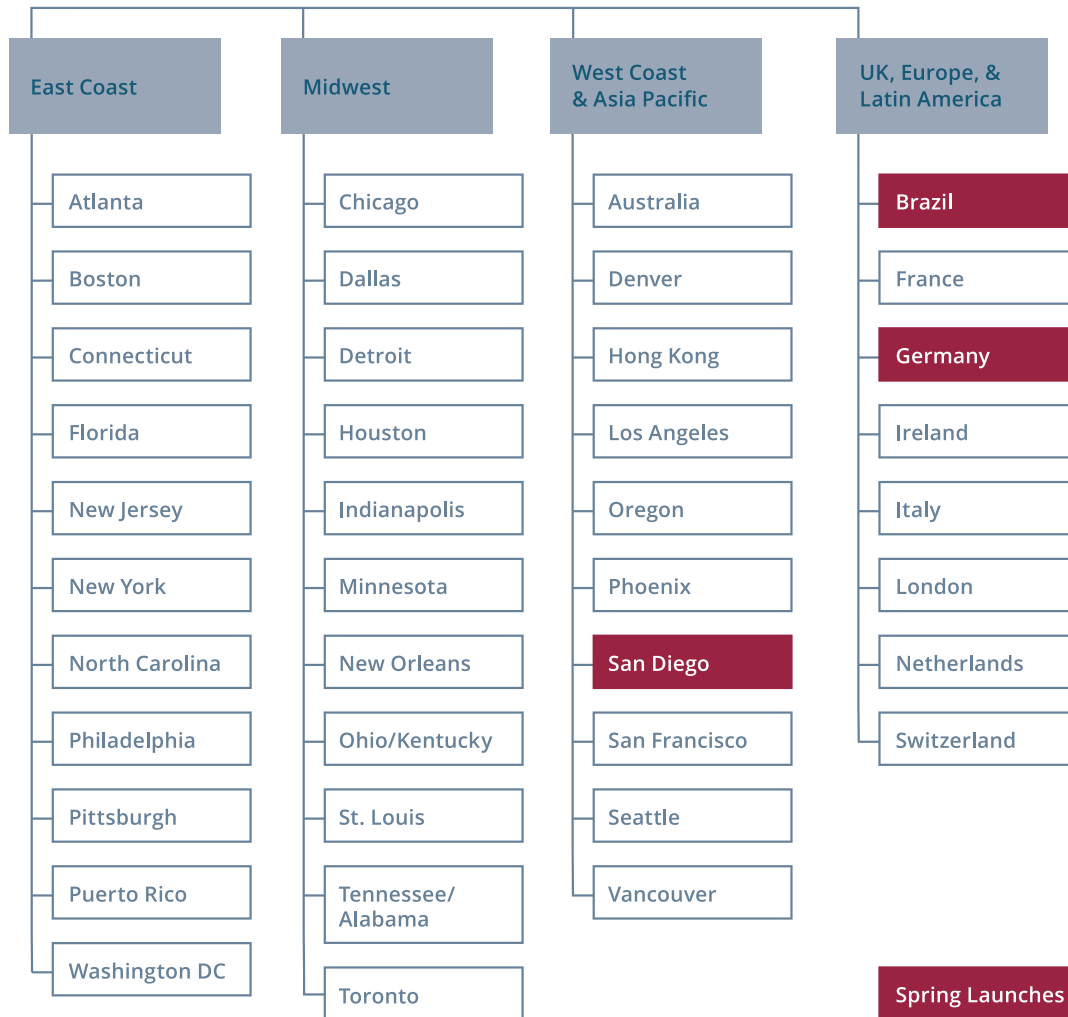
East Coast

Atlanta
Boston
Connecticut
Florida
New Jersey
New York
North Carolina
Philadelphia
Pittsburgh
Puerto Rico
Washington DC

Midwest

Chicago
Dallas
Detroit
Houston
Indianapolis
Minnesota
New Orleans
Ohio/Kentucky
St. Louis
Tennessee/ Alabama
Toronto

West Coast & Asia Pacific

Australia
Denver
Hong Kong
Los Angeles
Oregon
Phoenix
San Diego
San Francisco
Seattle
Vancouver

UK, Europe, & Latin America

Brazil
France
Germany
Ireland
Italy
London
Netherlands
Switzerland

Spring Launches